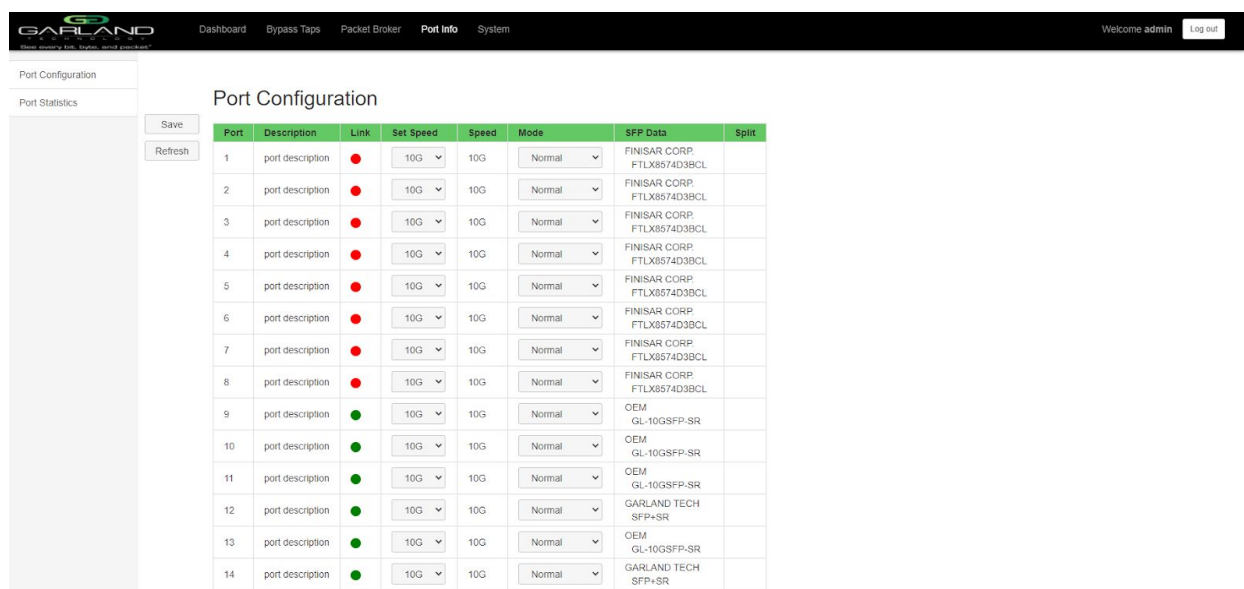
GARLAND TECHNOLOGY
See every bit, byte, and packet™

Dashboard Bypass Taps Packet Broker Port Info System

Welcome admin Log out

Port Configuration
Port Statistics

Port Configuration

Save
Refresh

| Port | Description | Link | Set Speed | Speed | Mode | SFP Data | Split |
|---|---|---|---|---|---|---|---|
| 1 | port description | | 10G | 10G | Normal | FINISAR CORP. FTLX8574D3BCL | |
| 2 | port description | | 10G | 10G | Normal | FINISAR CORP. FTLX8574D3BCL | |
| 3 | port description | | 10G | 10G | Normal | FINISAR CORP. FTLX8574D3BCL | |
| 4 | port description | | 10G | 10G | Normal | FINISAR CORP. FTLX8574D3BCL | |
| 5 | port description | | 10G | 10G | Normal | FINISAR CORP. FTLX8574D3BCL | |
| 6 | port description | | 10G | 10G | Normal | FINISAR CORP. FTLX8574D3BCL | |
| 7 | port description | | 10G | 10G | Normal | FINISAR CORP. FTLX8574D3BCL | |
| 8 | port description | | 10G | 10G | Normal | FINISAR CORP. FTLX8574D3BCL | |
| 9 | port description | | 10G | 10G | Normal | OEM GL-10GSFP-SR | |
| 10 | port description | | 10G | 10G | Normal | OEM GL-10GSFP-SR | |
| 11 | port description | | 10G | 10G | Normal | OEM GL-10GSFP-SR | |
| 12 | port description | | 10G | 10G | Normal | GARLAND TECH SFP+SR | |
| 13 | port description | | 10G | 10G | Normal | OEM GL-10GSFP-SR | |
| 14 | port description | | 10G | 10G | Normal | GARLAND TECH SFP+SR | |